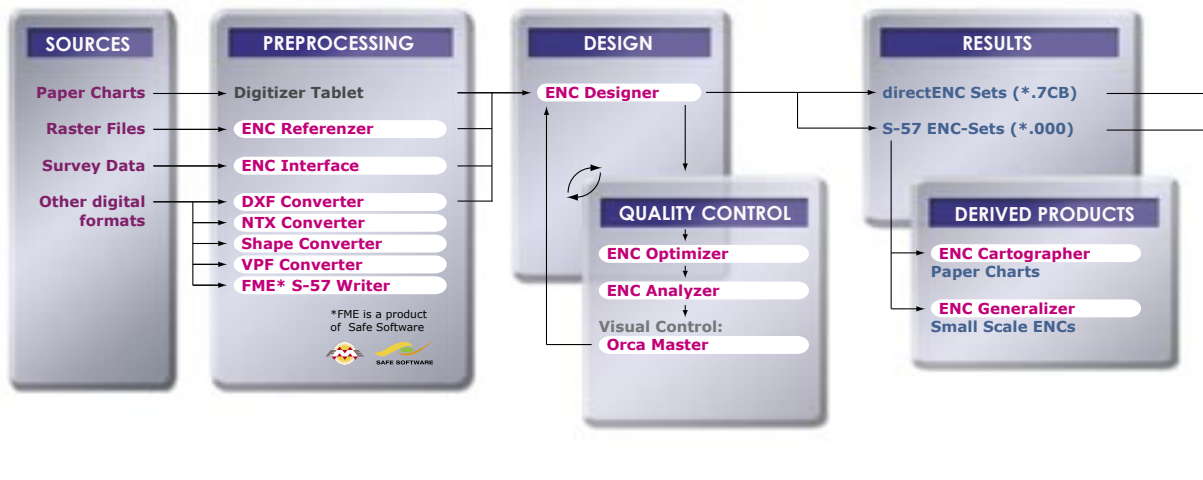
SOURCES

Paper Charts

Raster Files

Survey Data

Other digital formats

PREPROCESSING

Digitizer Tablet

ENC Referenzer

ENC Interface

DXF Converter

NTX Converter

Shape Converter

VPF Converter

FME* S-57 Writer

*FME is a product of Safe Software

SAFE SOFTWARE

DESIGN

ENC Designer

QUALITY CONTROL

ENC Optimizer

ENC Analyzer

Visual Control:

Orca Master

RESULTS

directENC Sets (*.7CB)

S-57 ENC-Sets (*.000)

DERIVED PRODUCTS

ENC Cartographer

Paper Charts

ENC Generalizer

Small Scale ENCs